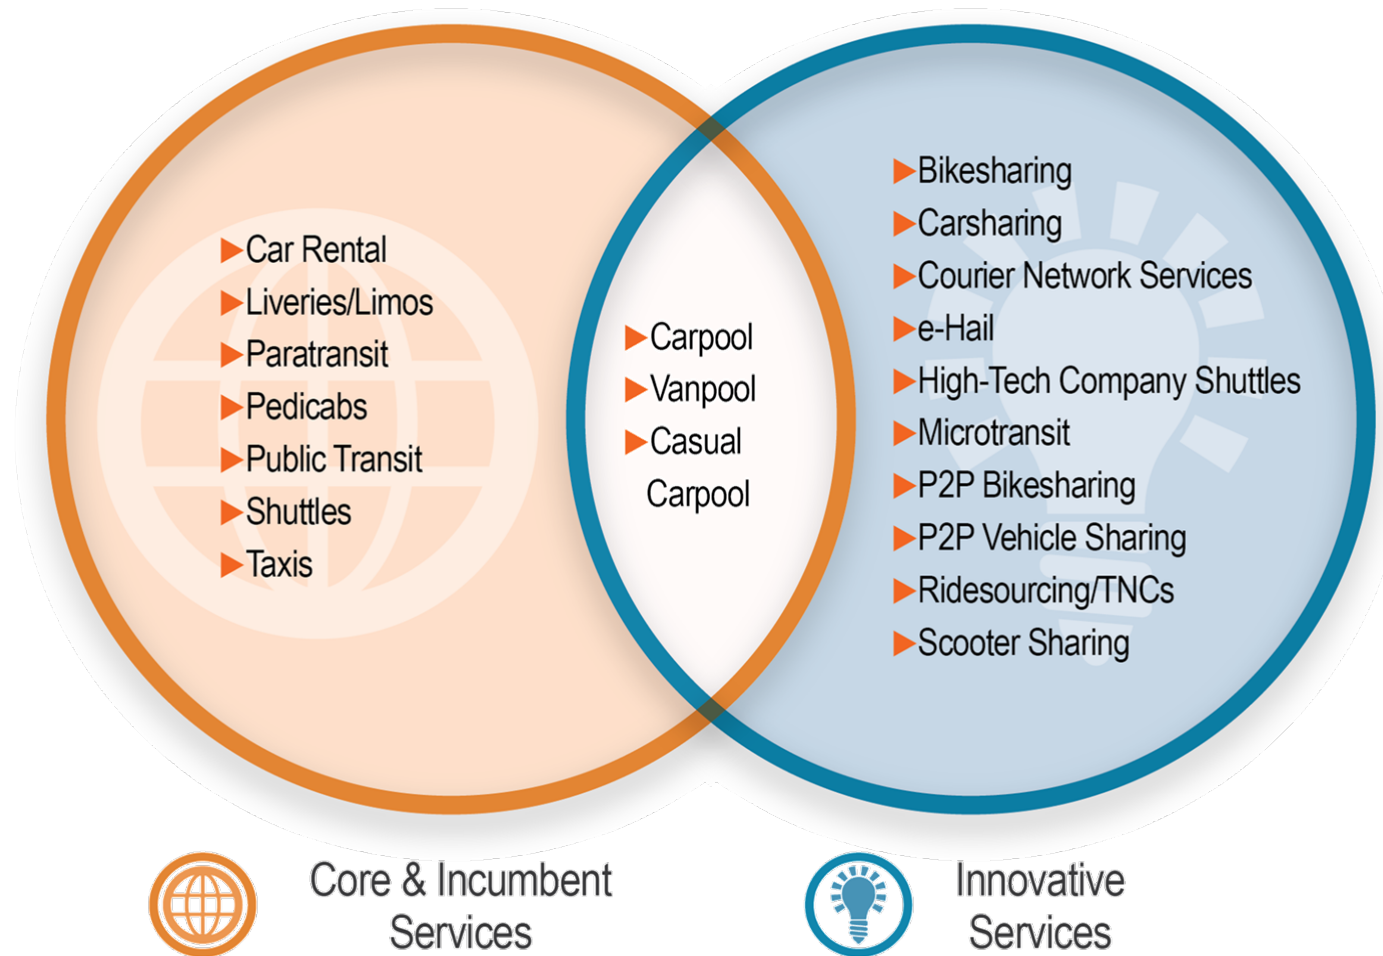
Car Rental
Liveries/Limos
Paratransit
Pedicabs
Public Transit
Shuttles
Taxis

Carpool
Vanpool
Casual Carpool

Bikesharing
Carsharing
Courier Network Services
e-Hail
High-Tech Company Shuttles
Microtransit
P2P Bikesharing
P2P Vehicle Sharing
Ridesourcing/TNCs
Scooter Sharing

Core & Incumbent Services

Innovative Services